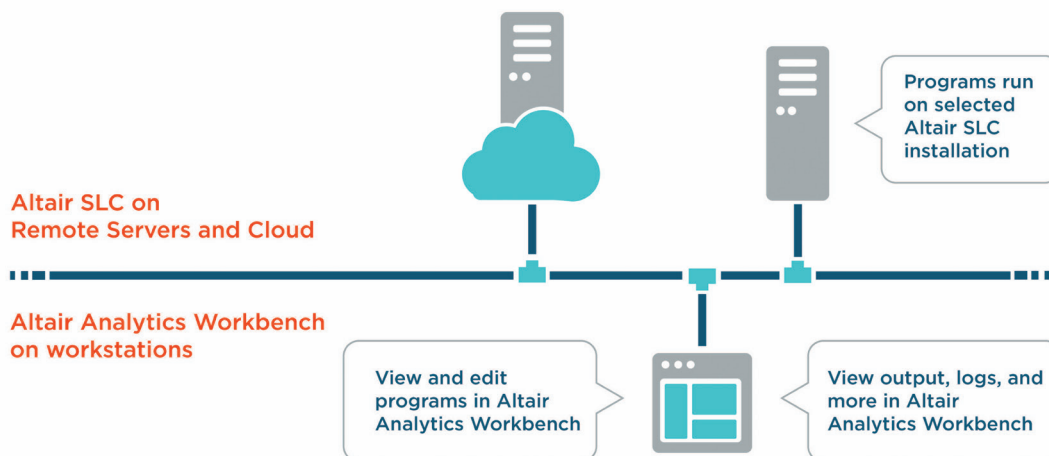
Programs run on selected Altair SLC installation

Altair SLC on Remote Servers and Cloud

Altair Analytics Workbench on workstations

View and edit programs in Altair Analytics Workbench

View output, logs, and more in Altair Analytics Workbench